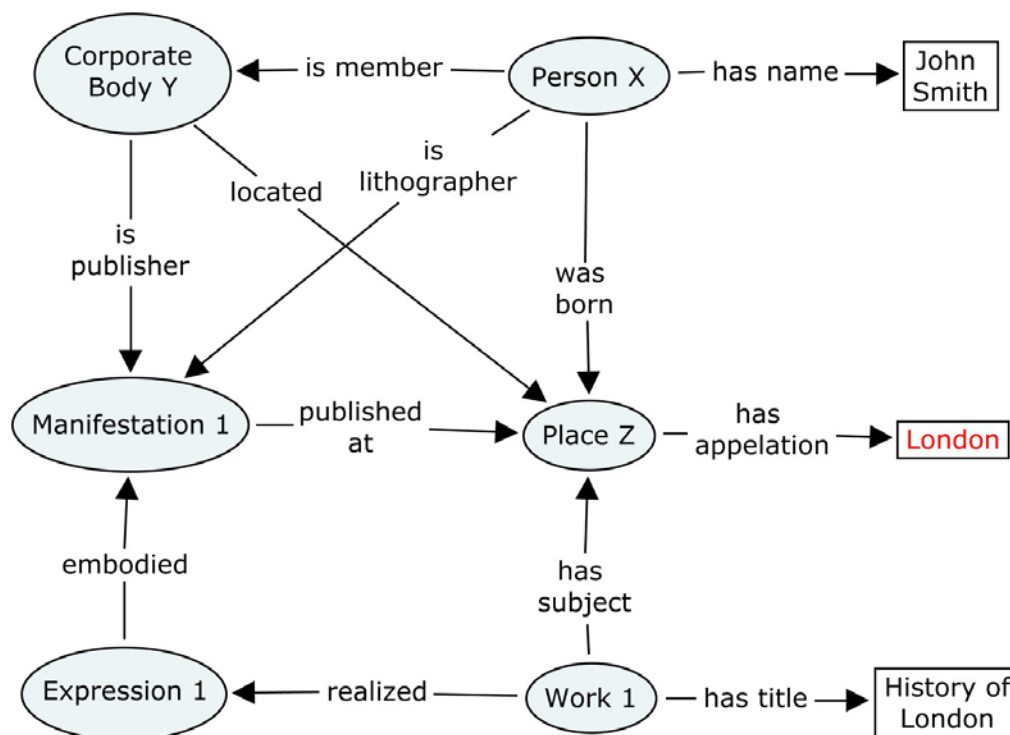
Corporate Body Y

is member

Person X

has name

John Smith

is lithographer

located

is publisher

was born

Manifestation 1

published at

Place Z

has appelation

London

embodied

has subject

Expression 1

realized

Work 1

has title

History of London